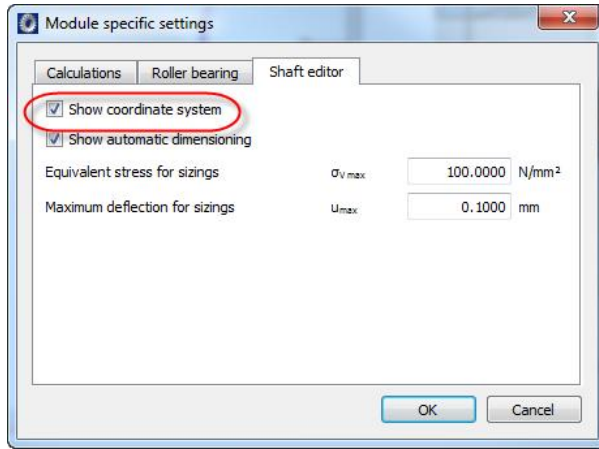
Module specific settings

Calculations | Roller bearing | Shaft editor

Show coordinate system

Show automatic dimensioning

Equivalent stress for sizings $\sigma_{V\,max}$ 100.0000 N/mm²

Maximum deflection for sizings $u_{max}$ 0.1000 mm

OK Cancel